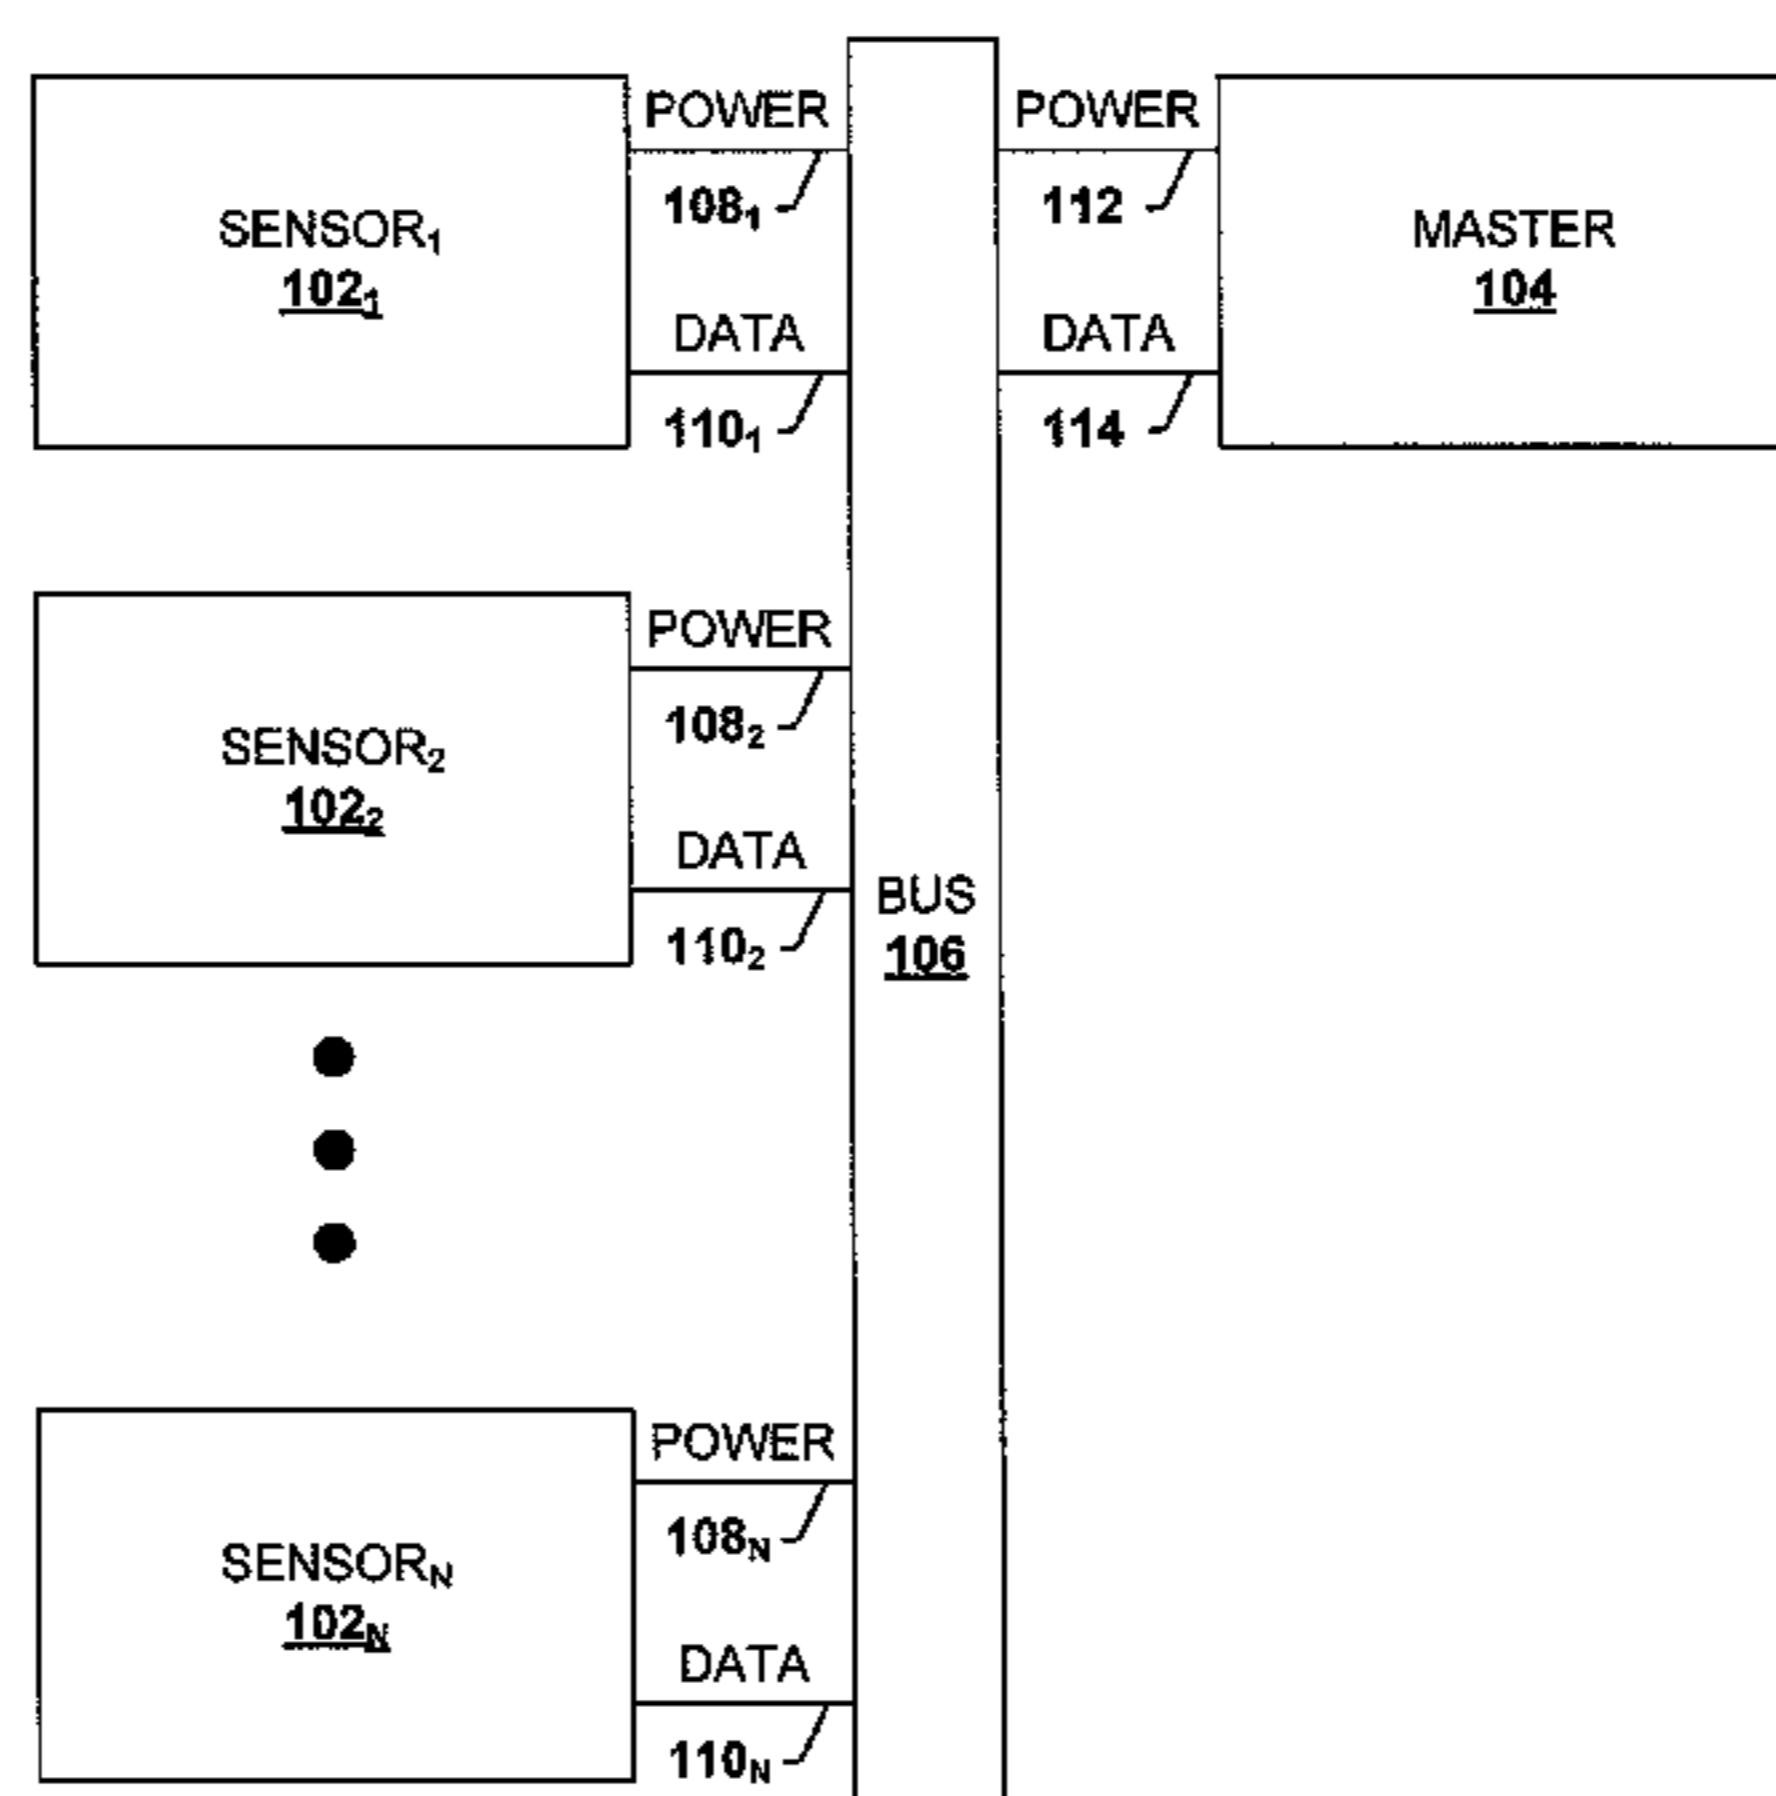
SENSOR$_1$
$\underline{102_1}$

POWER
$108_1$

DATA
$110_1$

POWER
112

DATA
114

MASTER
$\underline{104}$

SENSOR$_2$
$\underline{102_2}$

POWER
$108_2$

DATA
$110_2$

BUS
$\underline{106}$

SENSOR$_N$
$\underline{102_N}$

POWER
$108_N$

DATA
$110_N$